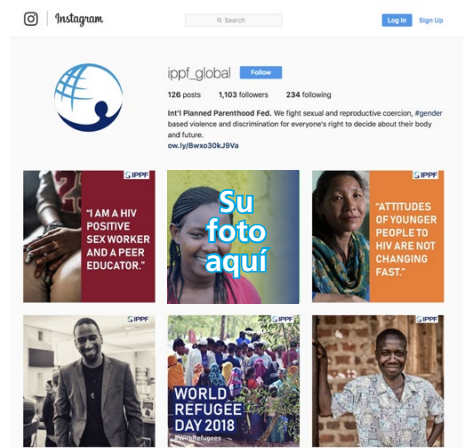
Instagram

Search

Log In Sign Up

ippf_global Follow

126 posts 1,103 followers 234 following

Int'l Planned Parenthood Fed. We fight sexual and reproductive coercion, #gender based violence and discrimination for everyone's right to decide about their body and future.
ow.ly/Bwxo30kJ9Va

IPPF

"I AM A HIV POSITIVE SEX WORKER AND A PEER EDUCATOR."

Su foto aquí

IPPF

"ATTITUDES OF YOUNGER PEOPLE TO HIV ARE NOT CHANGING FAST."

IPPF

IPPF

WORLD REFUGEE DAY 2018
#WithRefugees

IPPF